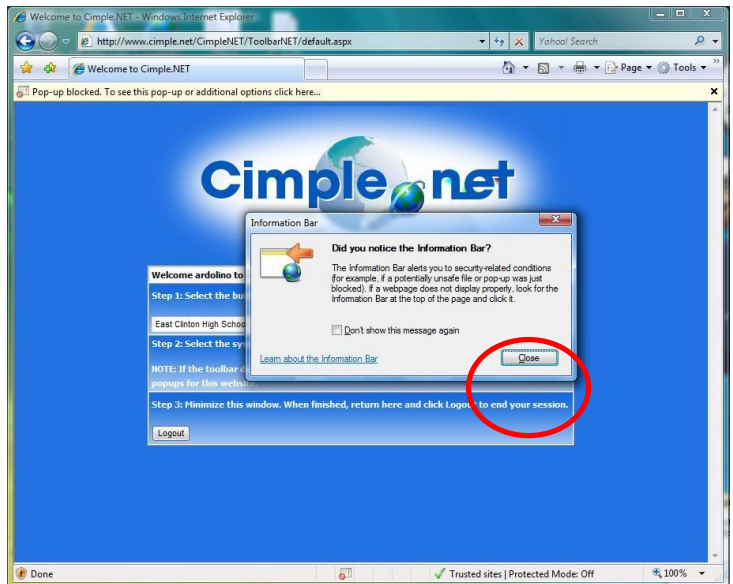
Welcome to Cimple.NET - Windows Internet Explorer

http://www.cimple.net/CimpleNET/ToolbarNET/default.aspx

Yahoo! Search

Welcome to Cimple.NET

Page ▾ Tools ▾

Pop-up blocked. To see this pop-up or additional options click here...

Cimple net

Welcome ardolino to

Step 1: Select the bu

East Clinton High Schoo

Step 2: Select the sy

NOTE: If the toolbar d popups for this website.

Step 3: Minimize this window. When finished, return here and click Logout to end your session.

Logout

Information Bar

Did you notice the Information Bar?

The Information Bar alerts you to security-related conditions (for example, if a potentially unsafe file or pop-up was just blocked). If a webpage does not display properly, look for the Information Bar at the top of the page and click it.

Don't show this message again

Learn about the Information Bar

Close

Done

Trusted sites | Protected Mode: Off

100%